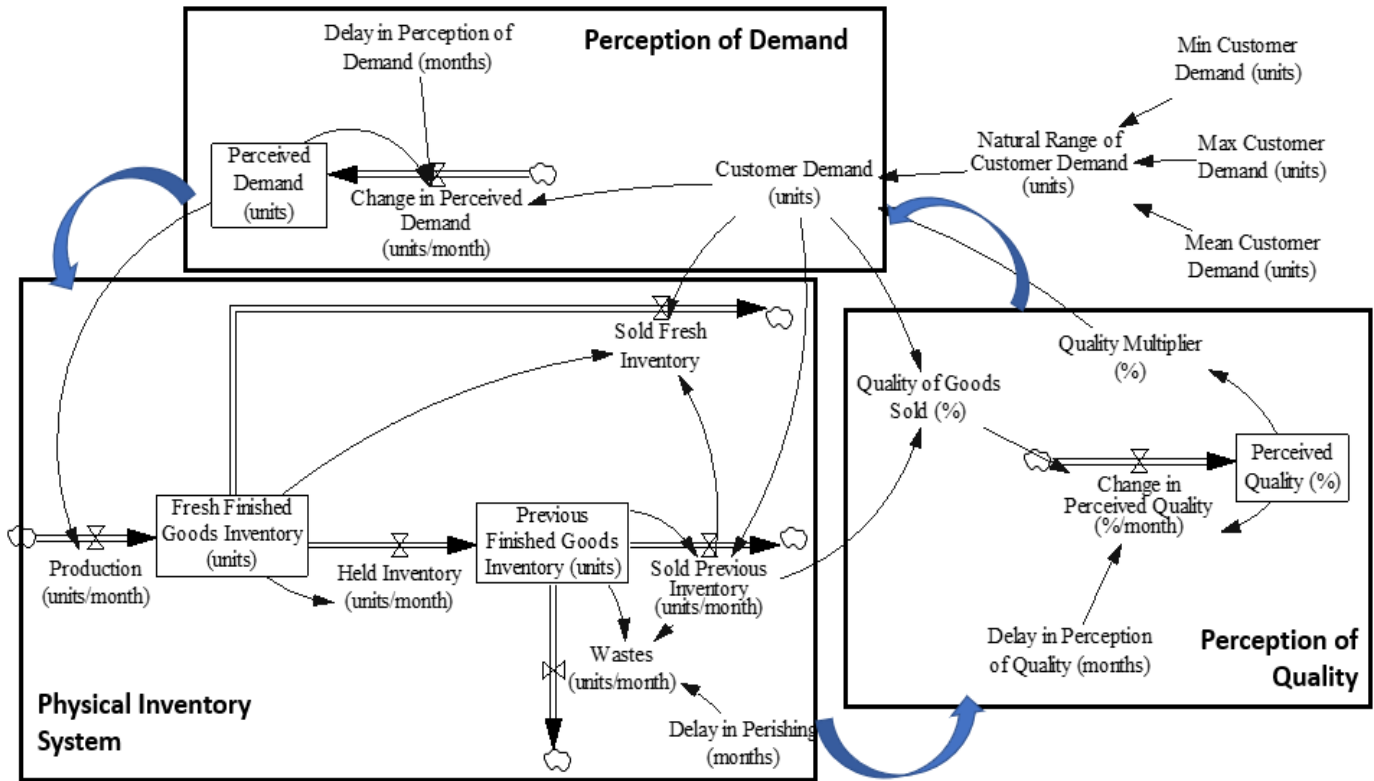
Perception of Demand

Delay in Perception of Demand (months)

Perceived Demand (units)

Change in Perceived Demand (units/month)

Customer Demand (units)

Min Customer Demand (units)

Natural Range of Customer Demand (units)

Max Customer Demand (units)

Mean Customer Demand (units)

Sold Fresh Inventory

Quality Multiplier (%)

Quality of Goods Sold (%)

Perceived Quality (%)

Change in Perceived Quality (%/month)

Fresh Finished Goods Inventory (units)

Previous Finished Goods Inventory (units)

Production (units/month)

Held Inventory (units/month)

Sold Previous Inventory (units/month)

Wastes (units/month)

Delay in Perception of Quality (months)

Perception of Quality

Physical Inventory System

Delay in Perishing (months)